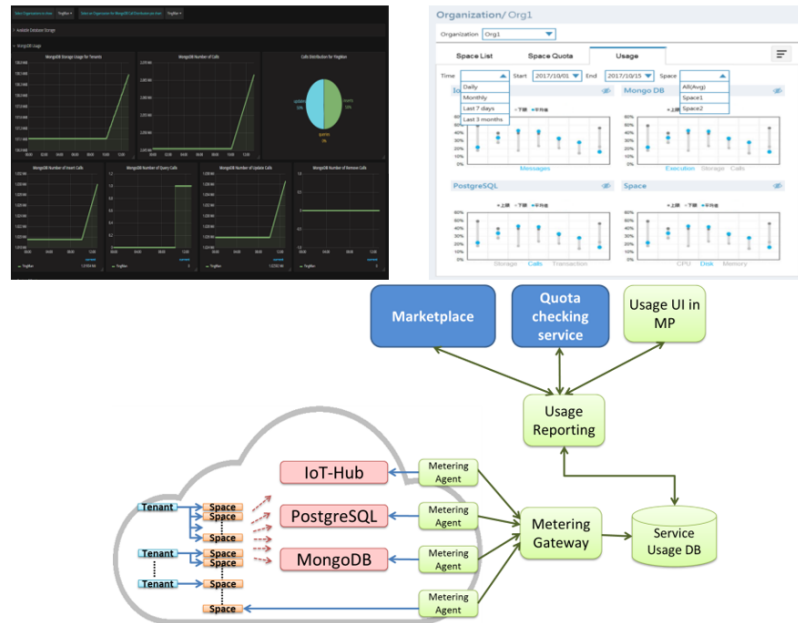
MongoDB Usage

MongoDB Storage Usage (for Tenants)

MongoDB Number of Calls

Calls Distribution for Yngfan

MongoDB Number of Insert Calls

MongoDB Number of Query Calls

MongoDB Number of Update Calls

MongoDB Number of Remove Calls

Organization/ Org1

Organization Org1

Space List

Space Quota

Usage

Time

Daily

Monthly

Last 7 days

Last 3 months

Start 2017/10/05

End 2017/10/15

Space

All(Avg)

Space1

Space2

Mongo DB

Messages

Execution Storage Calls

PostgreSQL

Space

Storage Calls Transaction

CPU Disk Memory

Marketplace

Quota checking service

Usage UI in MP

Usage Reporting

IoT-Hub

PostgreSQL

MongoDB

Metering Agent

Metering Agent

Metering Agent

Metering Agent

Metering Gateway

Service Usage DB

Tenant

Tenant

Tenant

Space

Space

Space

Space

Space

Space

Space